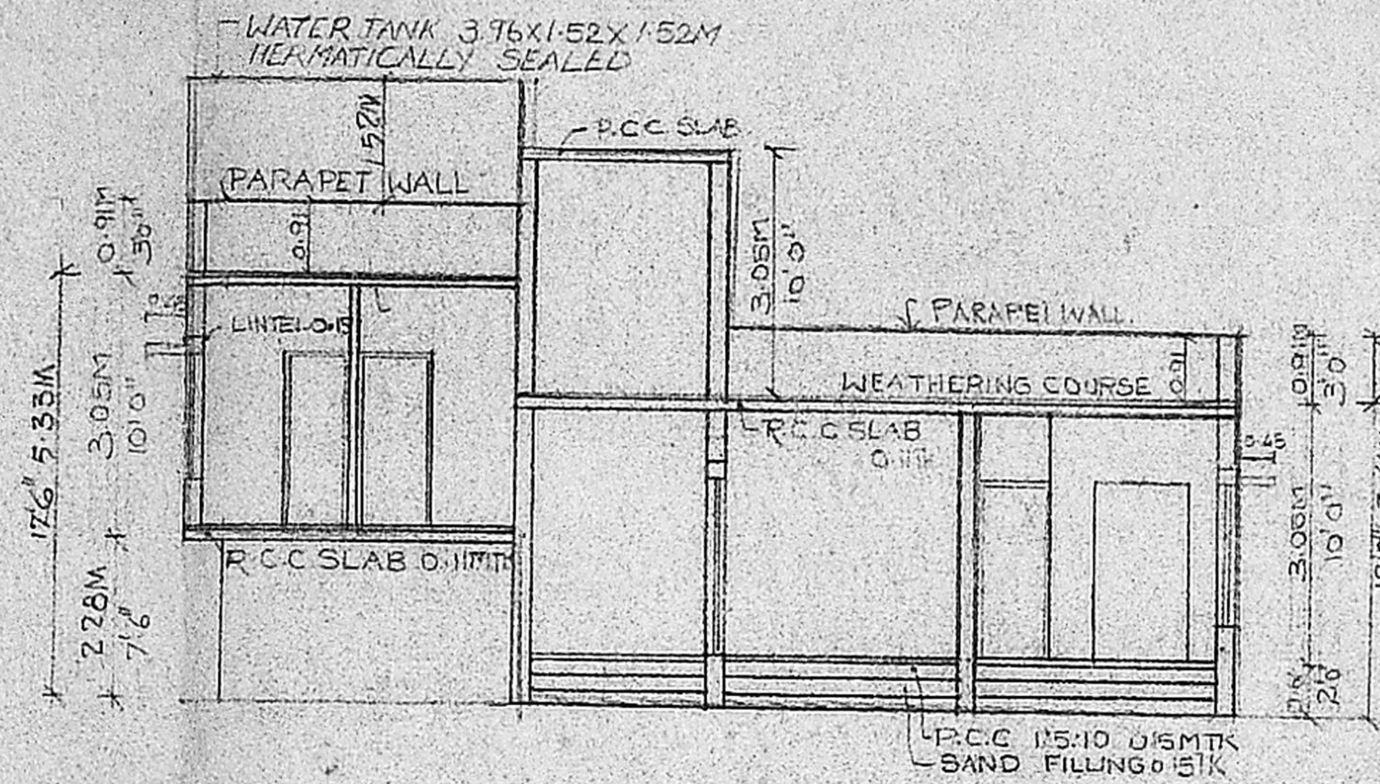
WATER TANK 3.96 X 1.52 X 1.52M
HERMATICALLY SEALED

1.52M

PARAPET WALL

0.91

0.91M
3'0"

P.C.C SLAB

3.05M
10'0"

LINTEL 0.15

17'6" 5.33M

3.05M
10'0"

PARAPET WALL

WEATHERING COURSE

0.91

0.91M
3'0"

R.C.C SLAB
0.11M

0.45

3.05M
10'0"

R.C.C SLAB 0.11MT

2.28M
7'6"

P.C.C 1:5:10 0.15MTK
SAND FILLING 0.15TK